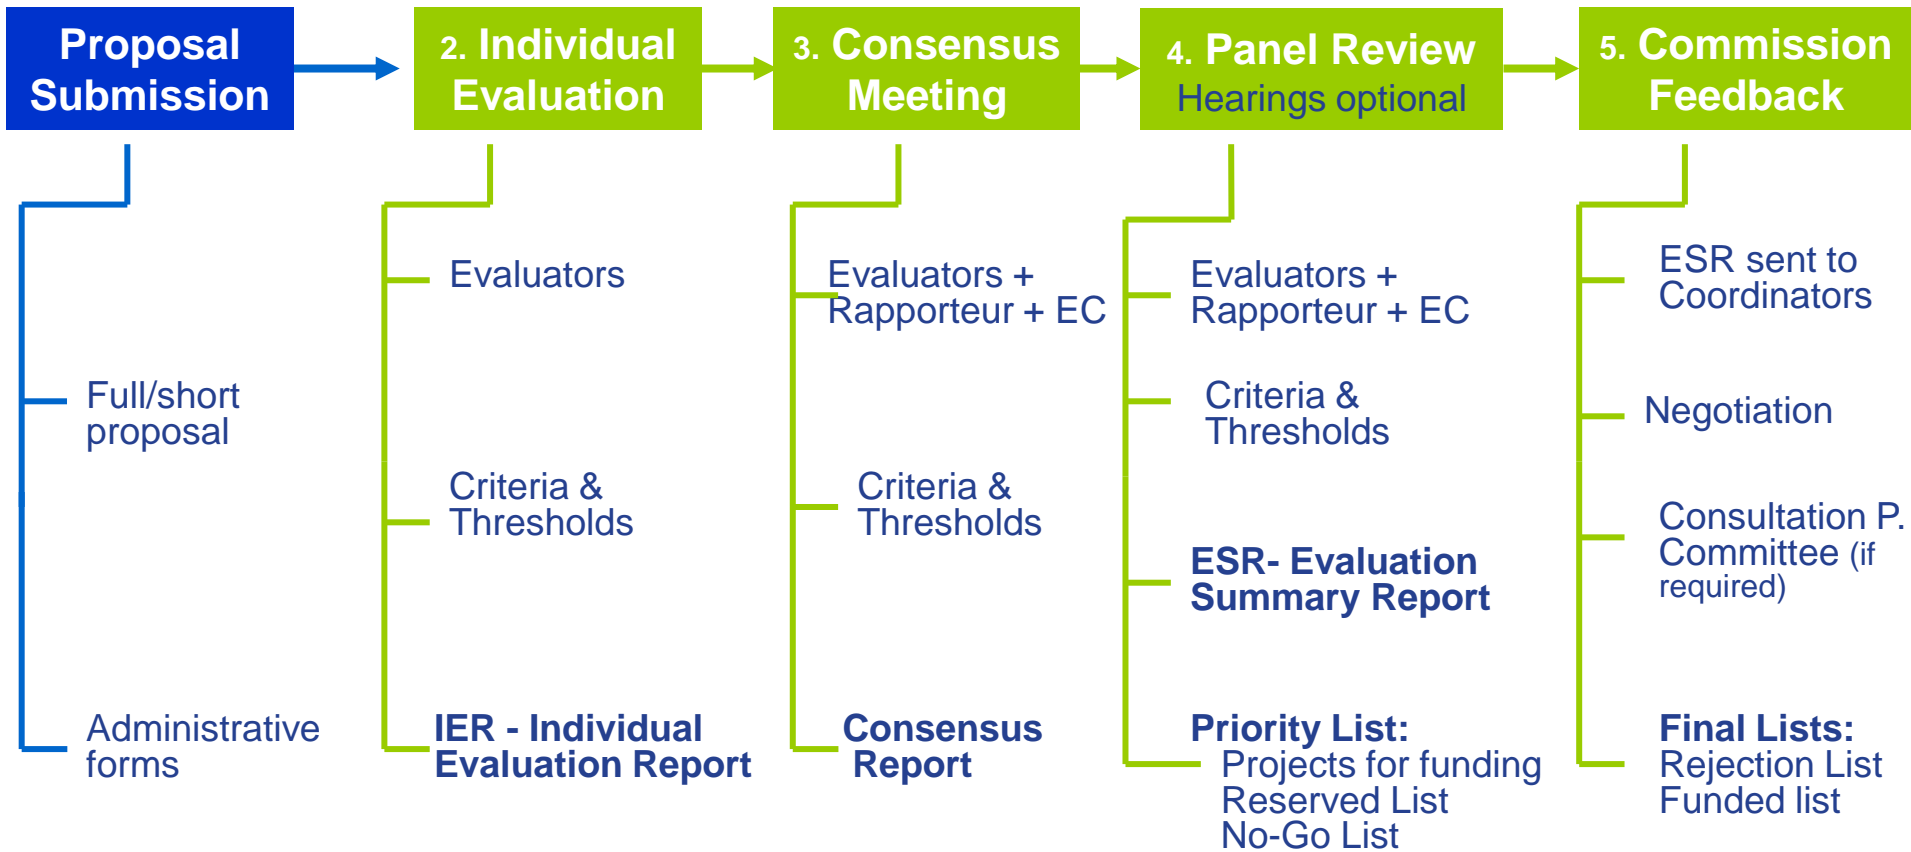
Proposal Submission

Full/short proposal

Administrative forms

2. Individual Evaluation

Evaluators

Criteria & Thresholds

IER - Individual Evaluation Report

3. Consensus Meeting

Evaluators + Rapporteur + EC

Criteria & Thresholds

Consensus Report

4. Panel Review Hearings optional

Evaluators + Rapporteur + EC

Criteria & Thresholds

ESR- Evaluation Summary Report

Priority List: Projects for funding Reserved List No-Go List

5. Commission Feedback

ESR sent to Coordinators

Negotiation

Consultation P. Committee (if required)

Final Lists: Rejection List Funded list